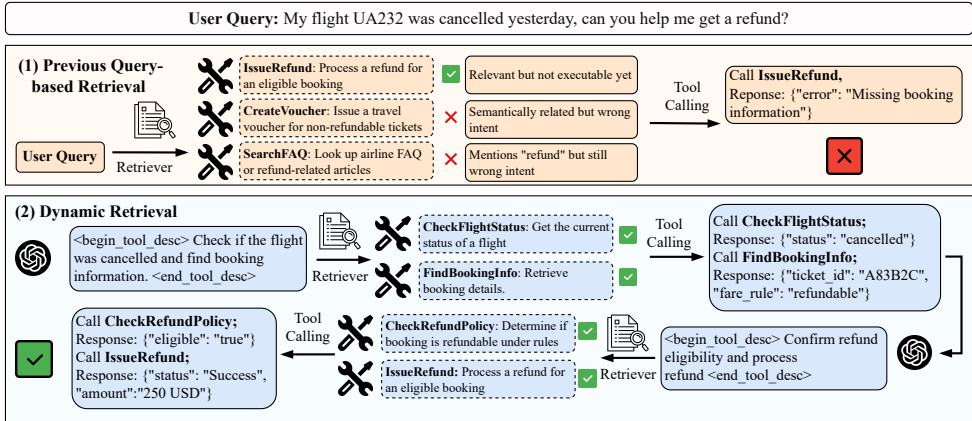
**User Query:** My flight UA232 was cancelled yesterday, can you help me get a refund?

**(1) Previous Query-based Retrieval**

**User Query**

Retriever

**IssueRefund**: Process a refund for an eligible booking

**CreateVoucher**: Issue a travel voucher for non-refundable tickets

**SearchFAQ**: Look up airline FAQ or refund-related articles

Relevant but not executable yet

Semantically related but wrong intent

Mentions "refund" but still wrong intent

Tool Calling

Call **IssueRefund,**
Reponse: {"error": "Missing booking information"}

**(2) Dynamic Retrieval**

<begin_tool_desc> Check if the flight was cancelled and find booking information. <end_tool_desc>

Retriever

**CheckFlightStatus**: Get the current status of a flight

**FindBookingInfo**: Retrieve booking details.

Tool Calling

Call **CheckFlightStatus;**
Response: {"status": "cancelled"}
Call **FindBookingInfo;**
Response: {"ticket_id": "A83B2C", "fare_rule": "refundable"}

Call **CheckRefundPolicy;**
Response: {"eligible": "true"}
Call **IssueRefund**;
Response: {"status": "Success", "amount":"250 USD"}

Tool Calling

**CheckRefundPolicy**: Determine if booking is refundable under rules

**IssueRefund**: Process a refund for an eligible booking

Retriever

<begin_tool_desc> Confirm refund eligibility and process refund <end_tool_desc>